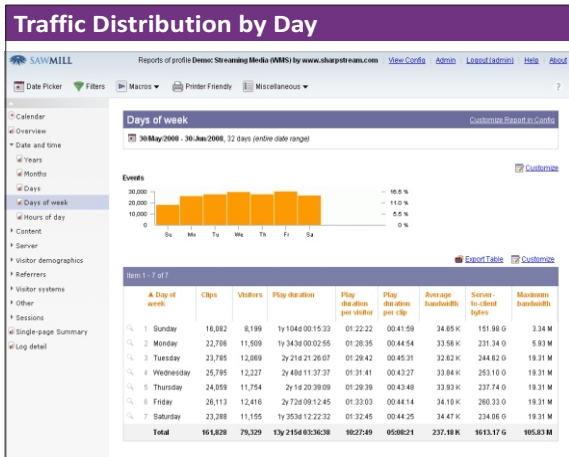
Traffic Distribution by Day

SAWMILL

Reports of profile Demo: Streaming Media (WMS) by www.sharpstream.com | View Config | Admin | Logout (admin) | Help | About

Date Picker | Filters | Macros | Printer Friendly | Miscellaneous | ?

Calendar
Overview
Date and time
Years
Months
Days
Days of week
Hours of day
Content
Server
Visitor demographics
Referrers
Visitor systems
Other
Sessions
Single-page Summary
Log detail

Days of week

Customize Report in Config

30/May/2008 - 30/Jun/2008, 32 days (entire date range)

Customize

Events

30,000
20,000
10,000
0

16.5 %
11.0 %
5.5 %
0 %

Su Mo Tu We Th Fr Sa

Export Table | Customize

Item 1 - 7 of 7

| | Day of week | Clips | Visitors | Play duration | Play duration per visitor | Play duration per clip | Average bandwidth | Server-to-client bytes | Maximum bandwidth |
|---|---|---|---|---|---|---|---|---|---|
| 1 | Sunday | 16,082 | 8,199 | 1y 104d 00:15:33 | 01:22:22 | 00:41:59 | 34.65 K | 151.98 G | 3.34 M |
| 2 | Monday | 22,706 | 11,509 | 1y 343d 00:02:55 | 01:28:35 | 00:44:54 | 33.58 K | 231.34 G | 5.93 M |
| 3 | Tuesday | 23,785 | 12,069 | 2y 21d 21:26:07 | 01:29:42 | 00:45:31 | 32.62 K | 244.82 G | 19.31 M |
| 4 | Wednesday | 25,795 | 12,227 | 2y 48d 11:37:37 | 01:31:41 | 00:43:27 | 33.84 K | 253.10 G | 19.31 M |
| 5 | Thursday | 24,059 | 11,754 | 2y 1d 20:39:09 | 01:29:39 | 00:43:48 | 33.93 K | 237.74 G | 19.31 M |
| 6 | Friday | 26,113 | 12,416 | 2y 72d 09:12:45 | 01:33:03 | 00:44:14 | 34.10 K | 260.33 G | 19.31 M |
| 7 | Saturday | 23,288 | 11,155 | 1y 353d 12:22:32 | 01:32:45 | 00:44:25 | 34.47 K | 234.06 G | 19.31 M |
| | Total | 161,828 | 79,329 | 13y 215d 03:36:38 | 10:27:49 | 05:08:21 | 237.18 K | 1613.17 G | 105.83 M |